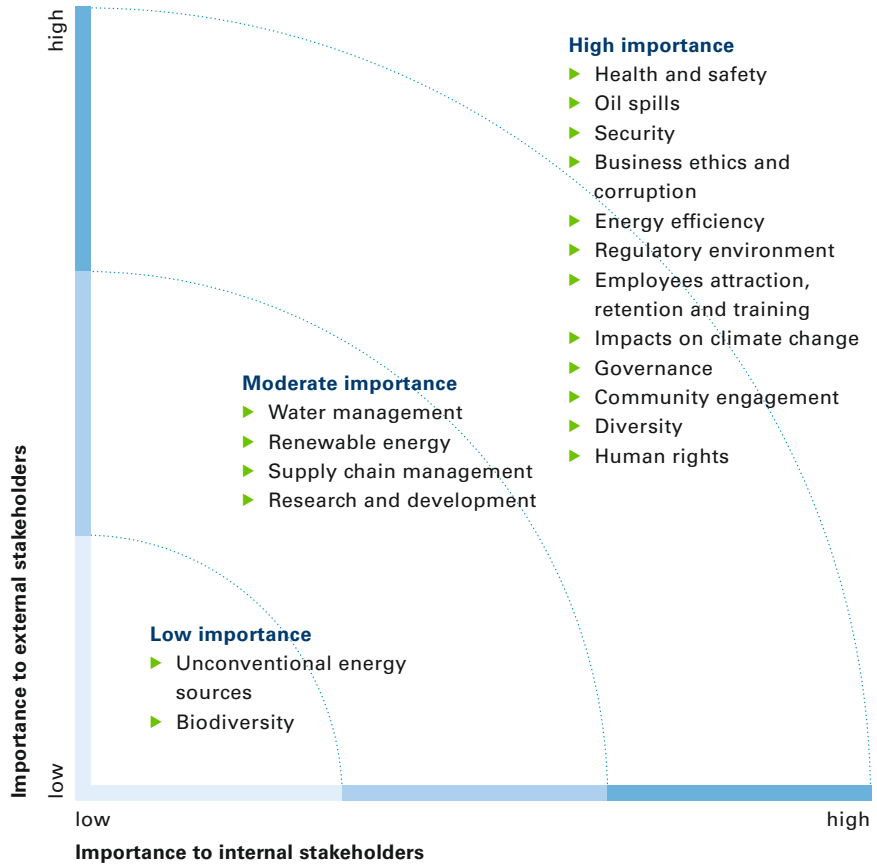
high

low

Importance to external stakeholders

High importance
Health and safety
Oil spills
Security
Business ethics and corruption
Energy efficiency
Regulatory environment
Employees attraction, retention and training
Impacts on climate change
Governance
Community engagement
Diversity
Human rights

Moderate importance
Water management
Renewable energy
Supply chain management
Research and development

Low importance
Unconventional energy sources
Biodiversity

low

high

Importance to internal stakeholders